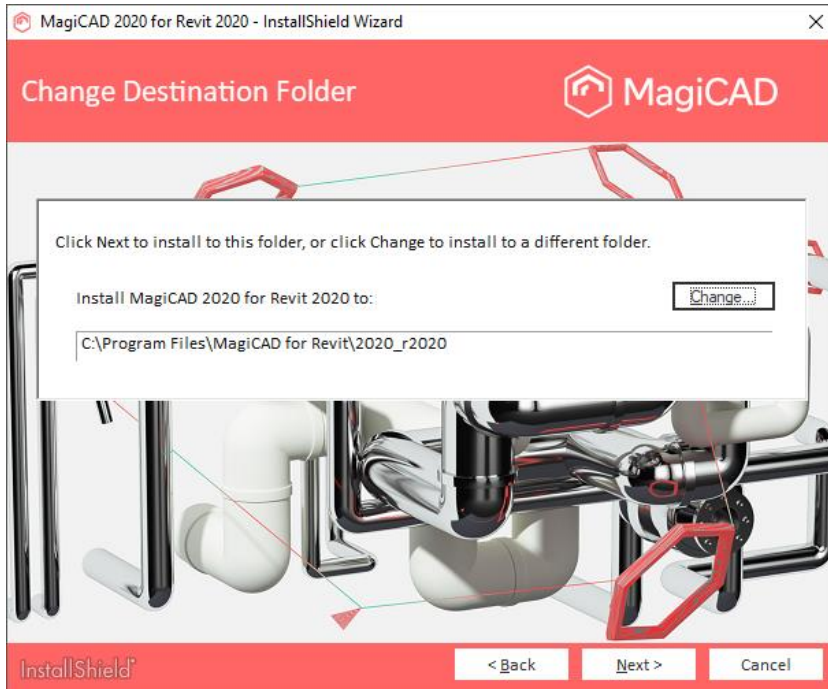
MagiCAD 2020 for Revit 2020 - InstallShield Wizard

×

Change Destination Folder

MagiCAD

Click Next to install to this folder, or click Change to install to a different folder.

Install MagiCAD 2020 for Revit 2020 to:

Change...

C:\Program Files\MagiCAD for Revit\2020_r2020

InstallShield

< Back

Next >

Cancel